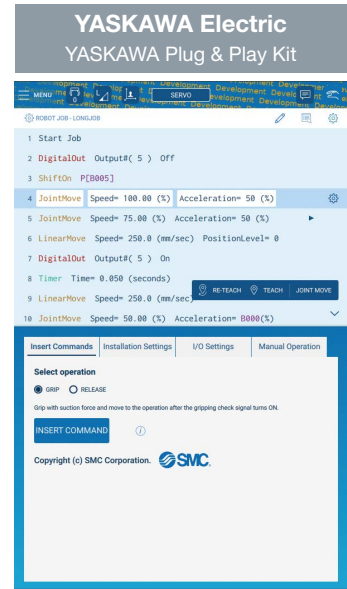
YASKAWA Electric
YASKAWA Plug & Play Kit

MENU 0 SERVO

Development Development Development Development Development Development

ROBOT JOB - LONGJOB

1 Start Job
2 DigitalOut Output#( 5 ) Off
3 ShiftOn P[B005]
4 JointMove Speed= 100.00 (%) Acceleration= 50 (%)
5 JointMove Speed= 75.00 (%) Acceleration= 50 (%)
6 LinearMove Speed= 250.0 (mm/sec) PositionLevel= 0
7 DigitalOut Output#( 5 ) On
8 Timer Time= 0.050 (seconds)
9 LinearMove Speed= 250.0 (mm/sec)
10 JointMove Speed= 50.00 (%) Acceleration= B000(%)

RE-TEACH TEACH JOINT MOVE

Insert Commands | Installation Settings | I/O Settings | Manual Operation

Select operation
GRIP RELEASE
Grip with suction force and move to the operation after the gripping check signal turns ON.
INSERT COMMAND
Copyright (c) SMC Corporation. SMC